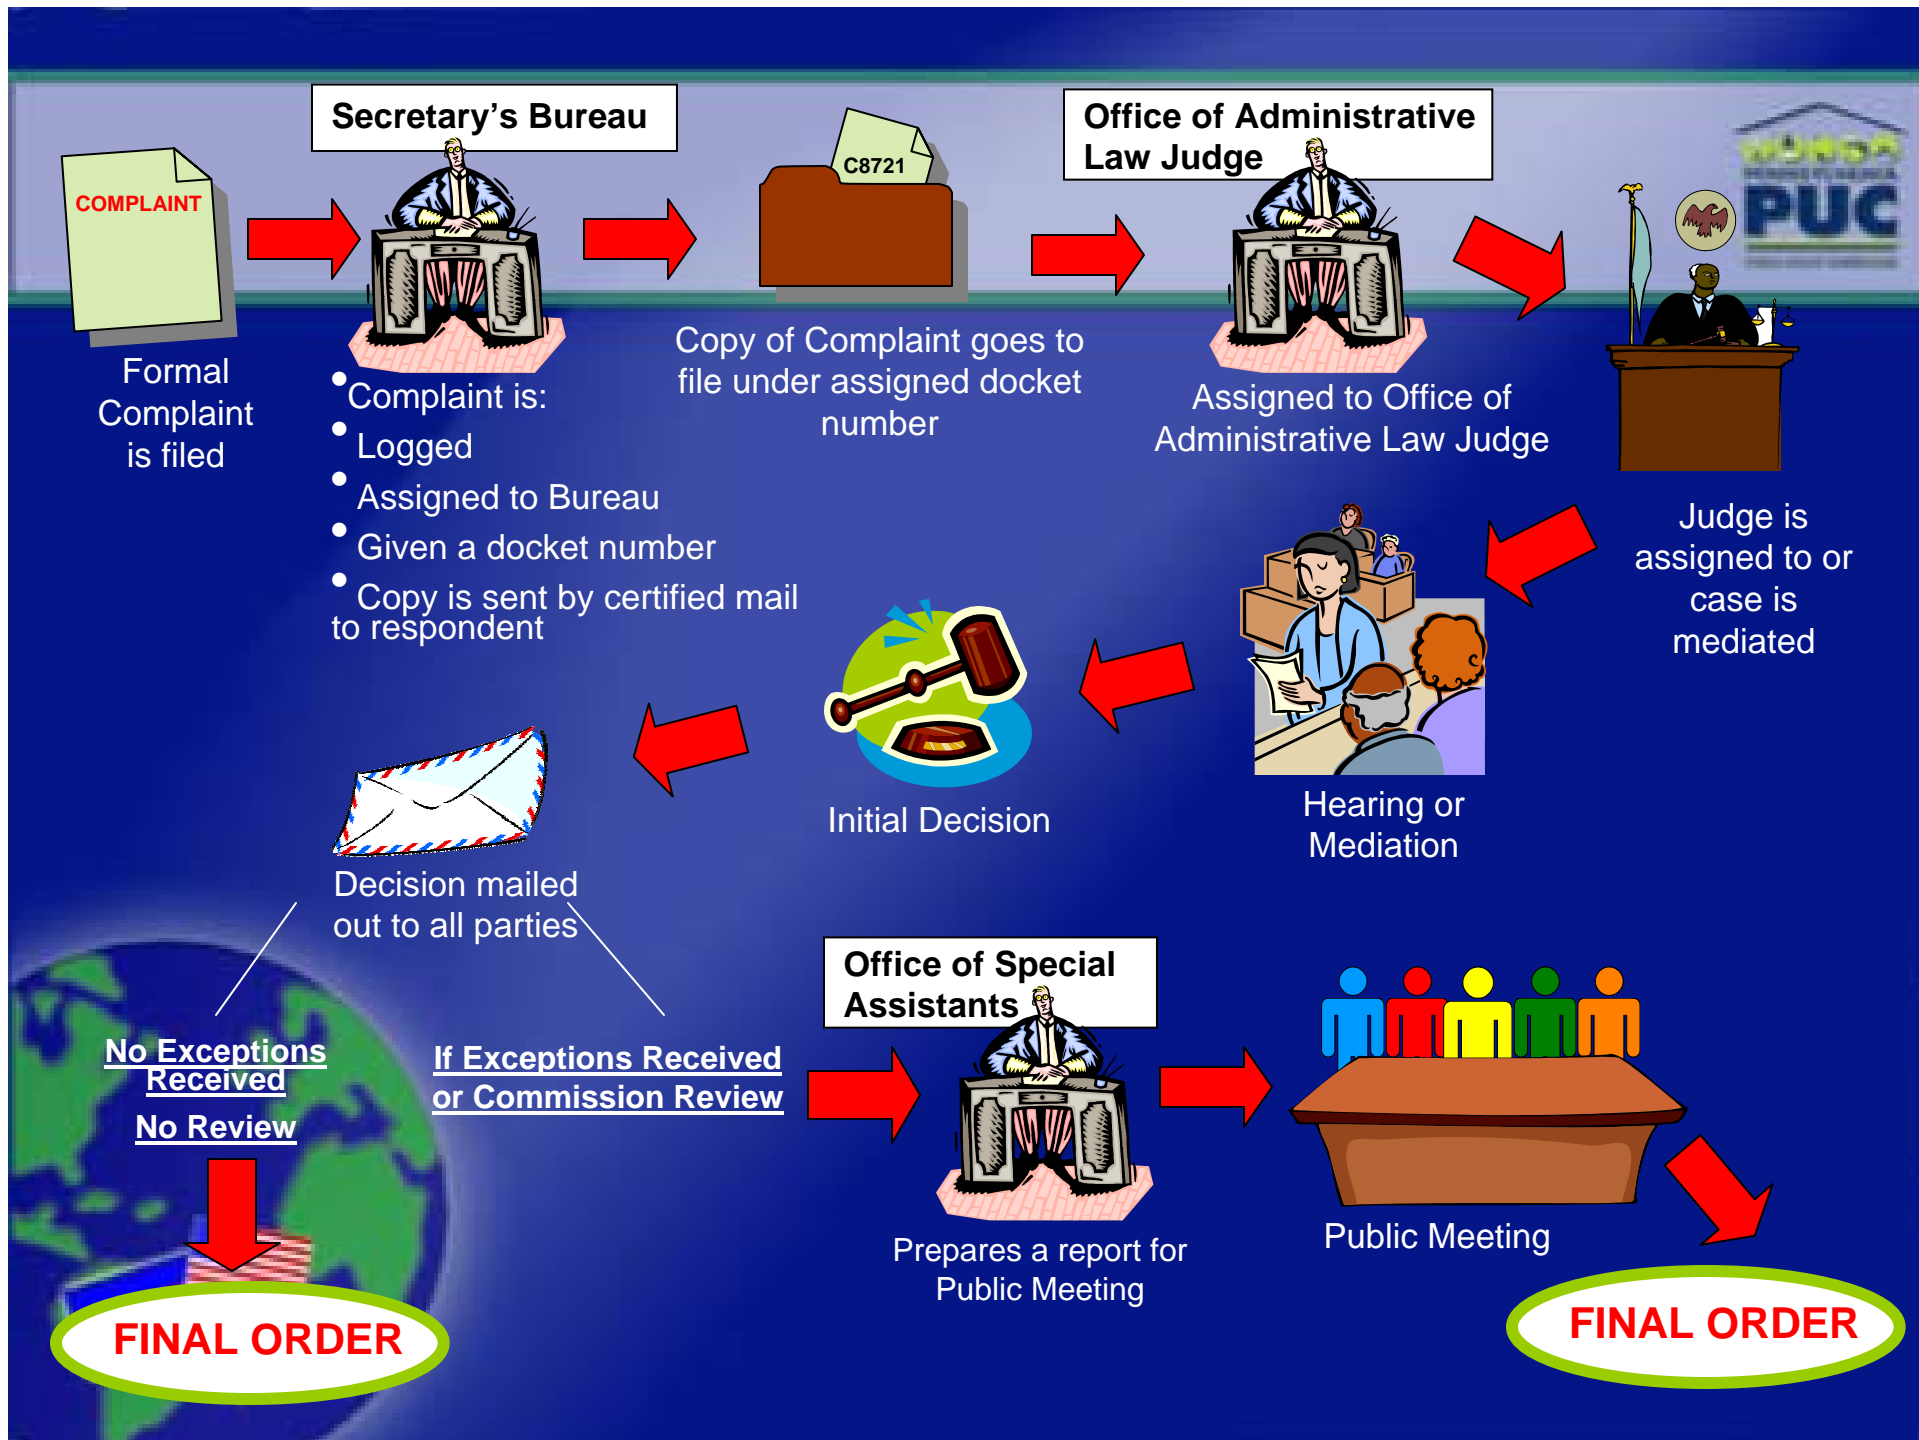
COMPLAINT

Formal Complaint is filed

Secretary's Bureau

- Complaint is:
- Logged
- Assigned to Bureau
- Given a docket number
- Copy is sent by certified mail to respondent

C8721

Copy of Complaint goes to file under assigned docket number

Office of Administrative Law Judge

Assigned to Office of Administrative Law Judge

PUC

Judge is assigned to or case is mediated

Hearing or Mediation

Initial Decision

Decision mailed out to all parties

No Exceptions Received

No Review

FINAL ORDER

If Exceptions Received or Commission Review

Office of Special Assistants

Prepares a report for Public Meeting

Public Meeting

FINAL ORDER